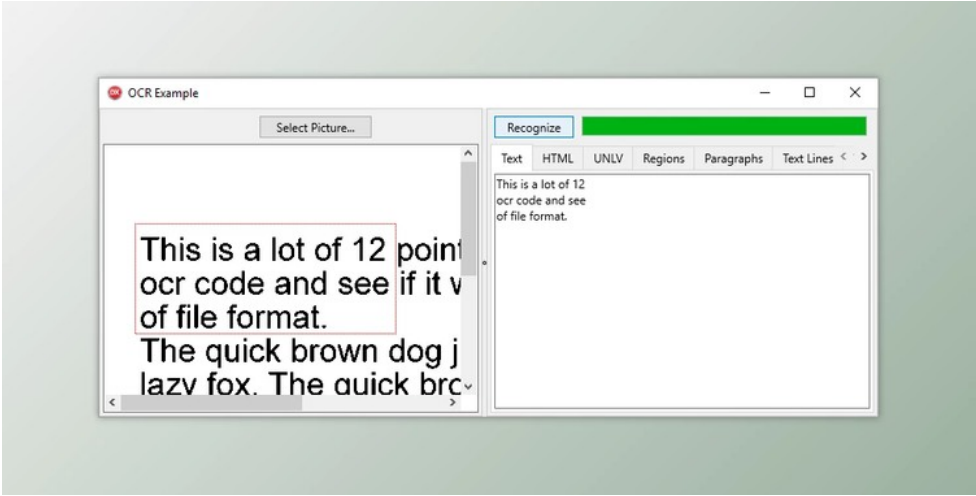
OCR Example

Select Picture...

This is a lot of 12 point
ocr code and see if it v
of file format.
The quick brown dog j
lazy fox. The quick brc

Recognize

Text HTML UNLV Regions Paragraphs Text Lines

This is a lot of 12
ocr code and see
of file format.